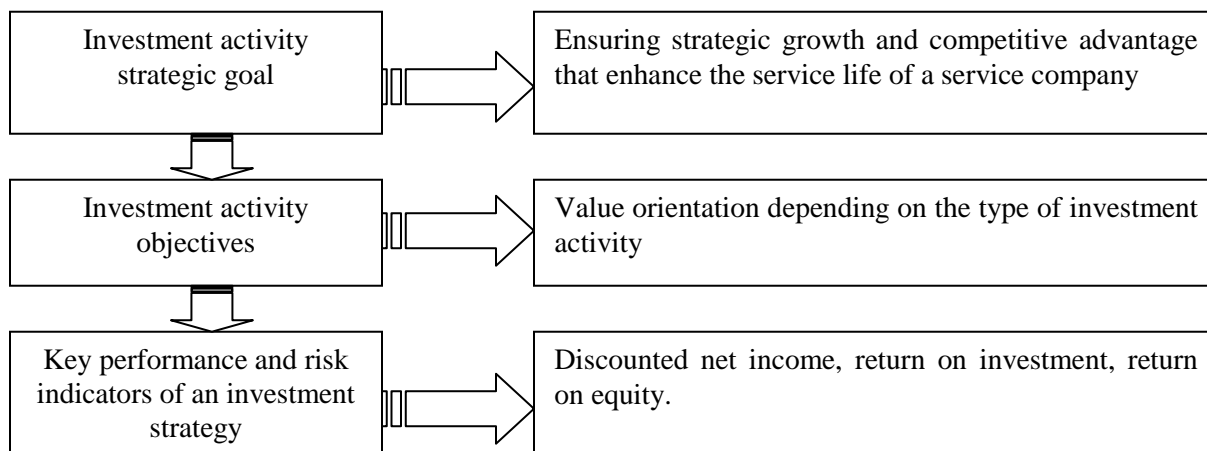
Investment activity strategic goal

Ensuring strategic growth and competitive advantage that enhance the service life of a service company

Investment activity objectives

Value orientation depending on the type of investment activity

Key performance and risk indicators of an investment strategy

Discounted net income, return on investment, return on equity.